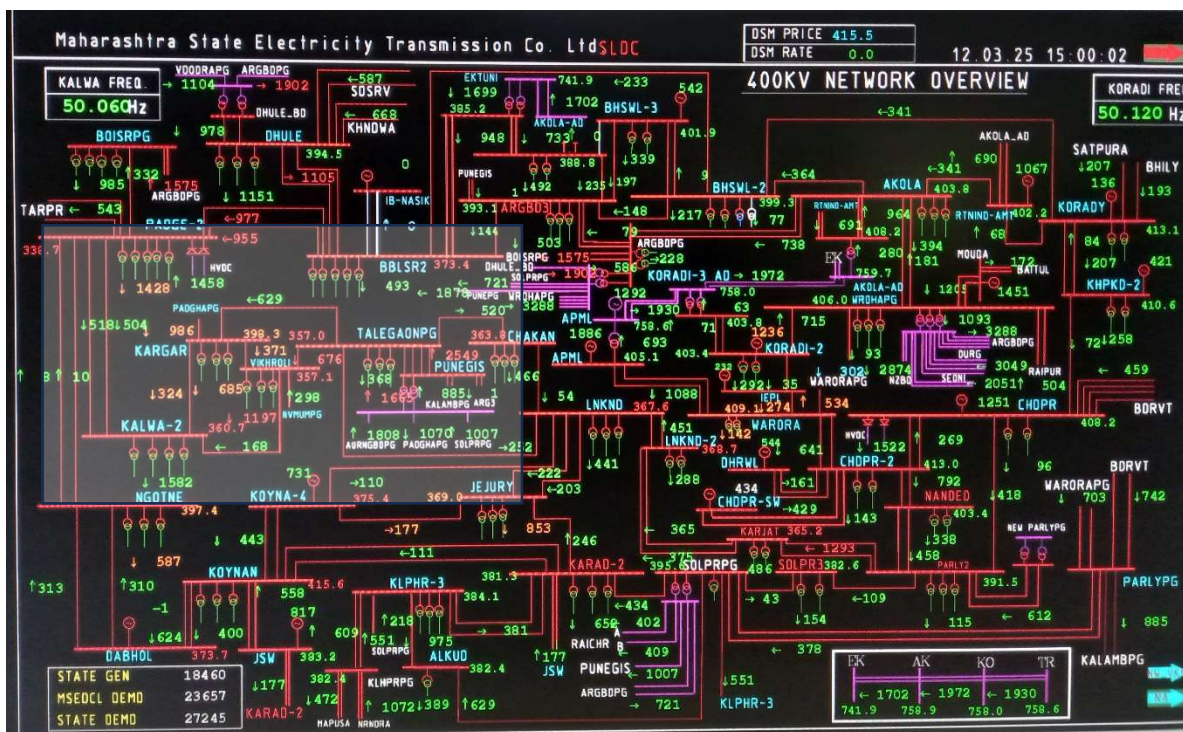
Maharashtra State Electricity Transmission Co. LtdSLDC

DSM PRICE 415.5
DSM RATE 0.0

12.03.25 15:00:02

400KV NETWORK OVERVIEW

KALWA FREQ.
50.060Hz

KORADI FREQ
50.120 Hz

VDODRAPG ARGBDPG
1104 1902
DHULE_BD
DHULE
978
1151
1105
977
955
587
SDSRV
668
KHNDWA
394.5
0
IB-NASIK
BOISRPG
985
332
1575
ARGBDPG
TARPR 543
338.7
1428
1458
HVDC
BBLSR2 373.4
493
1878
DHULE_BD
BOISRPG
SOLPRPG
PUNEPG
WRDHAPG
520
629
PADGHAPG
986
399.3
357.0
TALEGAONPG
363.8
CHAKAN
KARGAR
518 504
371
VIKHROLI
676
357.1
2549
PUNEGIS
324
685
298
885
1197
NVMUMPG
1665
KALAMBPG
ARG1
360.7
1808 1070 1007
AURNGBDPG PADGHAPG SOLPRPG
252
KALWA-2
168
1582
NGOTNE
KOYNA-4
731
110
375.4
369.0
JEJURY
222
203
EKTUNI
741.9
233
1699
385.2
1702
BHSWL-3
542
948
AKOLA_AD
733
401.9
388.8
339
PUNEGIS
492
235
197
393.1
ARGBD3
148
144
503
1575
586
228
ARGBDPG
79
1902
1292
3288
APML
1886
758.6
1930
693
405.1
71
403.4
403.8
1236
KORADI-2
715
APML
54
1088
LNKND 367.6
451
LNKND-2
142
368.7
441
288
BHSWL-2
364
399.3
217
77
738
KORADI-3 AD 1972
758.0
63
RTNIND-AMT
691
408.2
280
EK
759.7
AKOLA_AD
WRDHAPG
406.0
AKOLA
403.8
964
394
181
RTNIND-AMT
68
402.2
172
MOUDA
BATTUL
1205
1451
341
341
690
1067
AKOLA_AD
SATPURA
207
136
BHILY
193
KORADY
84
207
KHPKD-2
413.1
421
410.6
1093
3288
ARGBDPG
DURG
3049
RAIPUR
2051
504
SEONI
NZBD
2874
302
WARORAPG
93
292
35
IEPL
409.1
274
534
72
258
459
BDRVT
408.2
1251
CHDPR
WARORA
544
HVDC
1522
269
641
DHRWL
CHDPR-2
413.0
96
161
434
CHDPR-SW
792
418
NANDED
403.4
429
143
BDRVT
WARORAPG
703
742
365
KARJAT 365.2
338
458
NEW PARLYPG
375
1293
PARLY2
SOLPRPG
395.6
486
SOLPR3
382.6
391.5
43
109
612
PARLYPG
154
115
885
378
397.4
587
443
111
177
853
246
KARAD-2
313
310
KOYNAN
558
415.6
KLPHR-3
381.3
384.1
-1
817
218
624
400
609
551
SOLPRPG
975
381
434
RAICHR A
B
656
402
409
PUNEGIS
1007
DABHOL
373.7
JSW
383.2
ALKUD
382.4
177
JSW
ARGBDPG
721
551
KLPHR-3
472
177
382.4
KLNPRPG
1072
389
629
HAPUSA
NRNDRA
KARAD-2
KALAMBPG
STATE GEN 18460
MSEDCL DEMD 23657
STATE DEMD 27245

EK AK KO TR
1702 1972 1930
741.9 758.9 758.0 758.6